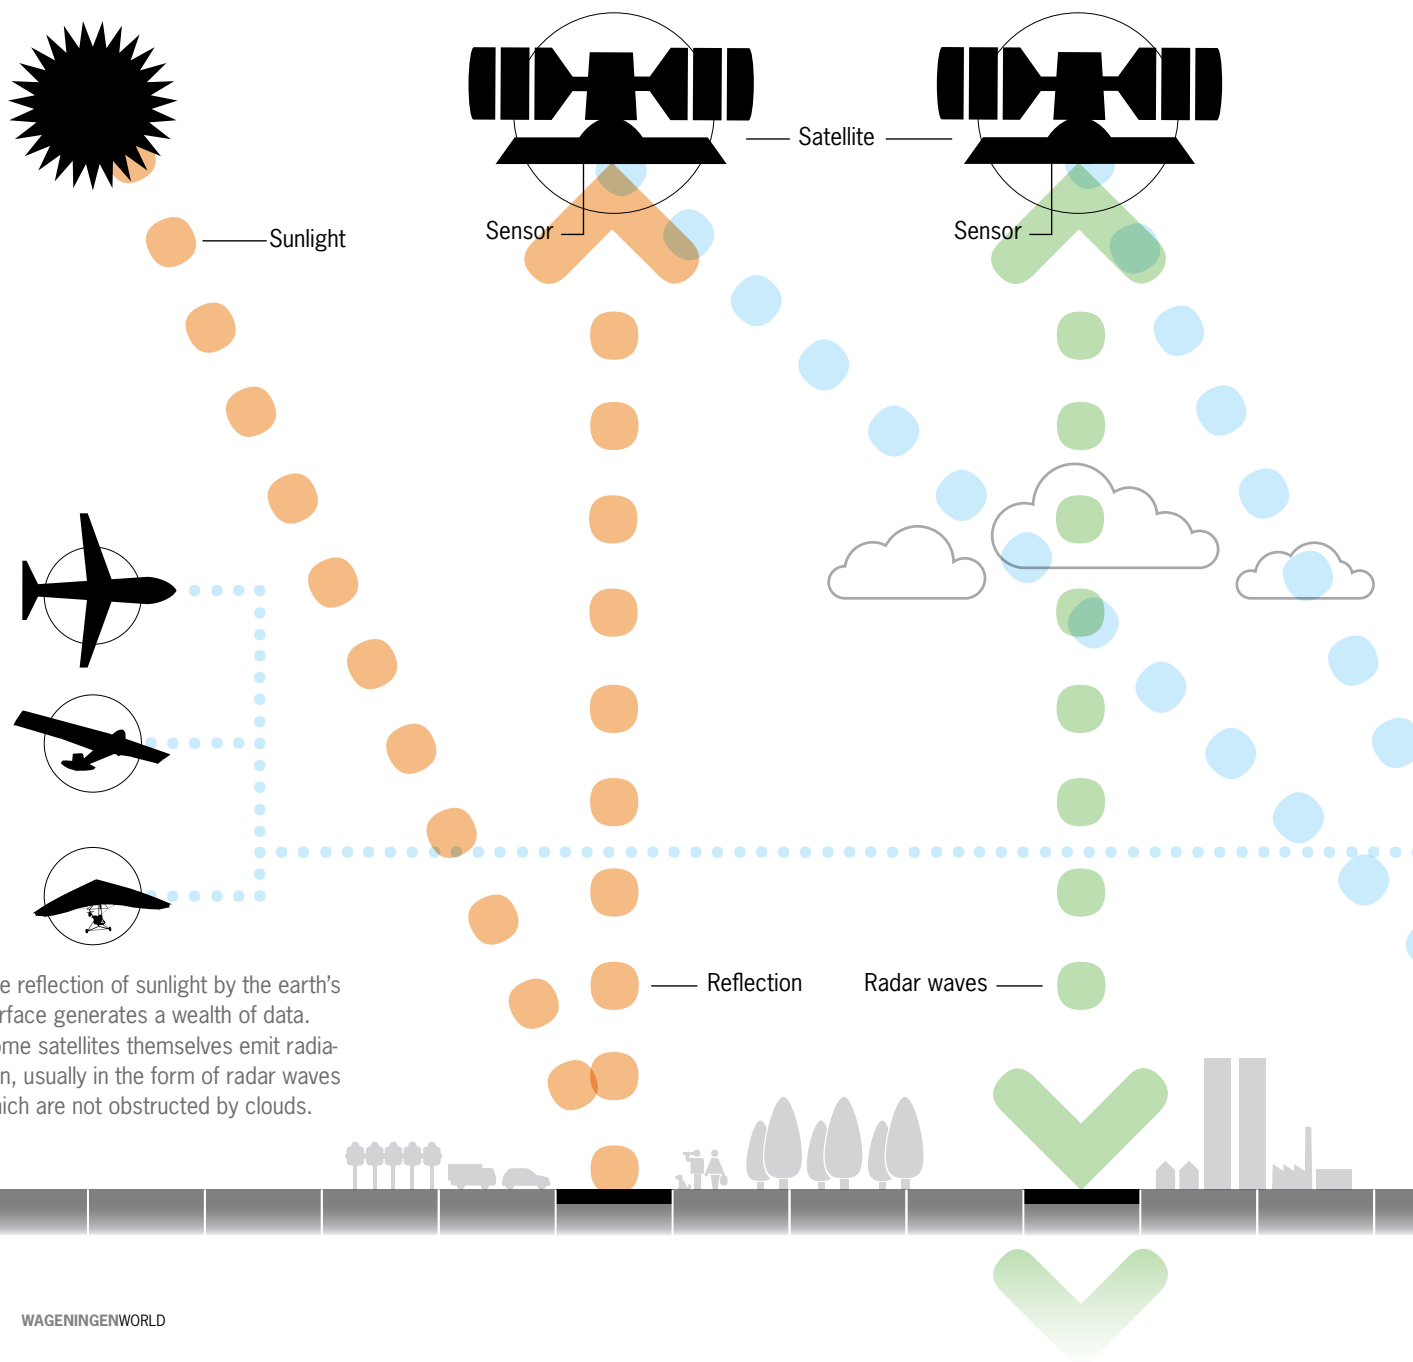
Satellite

Sunlight

Sensor

Sensor

Reflection

Radar waves

e reflection of sunlight by the earth's rface generates a wealth of data. ome satellites themselves emit radian, usually in the form of radar waves hich are not obstructed by clouds.

WAGENINGENWORLD